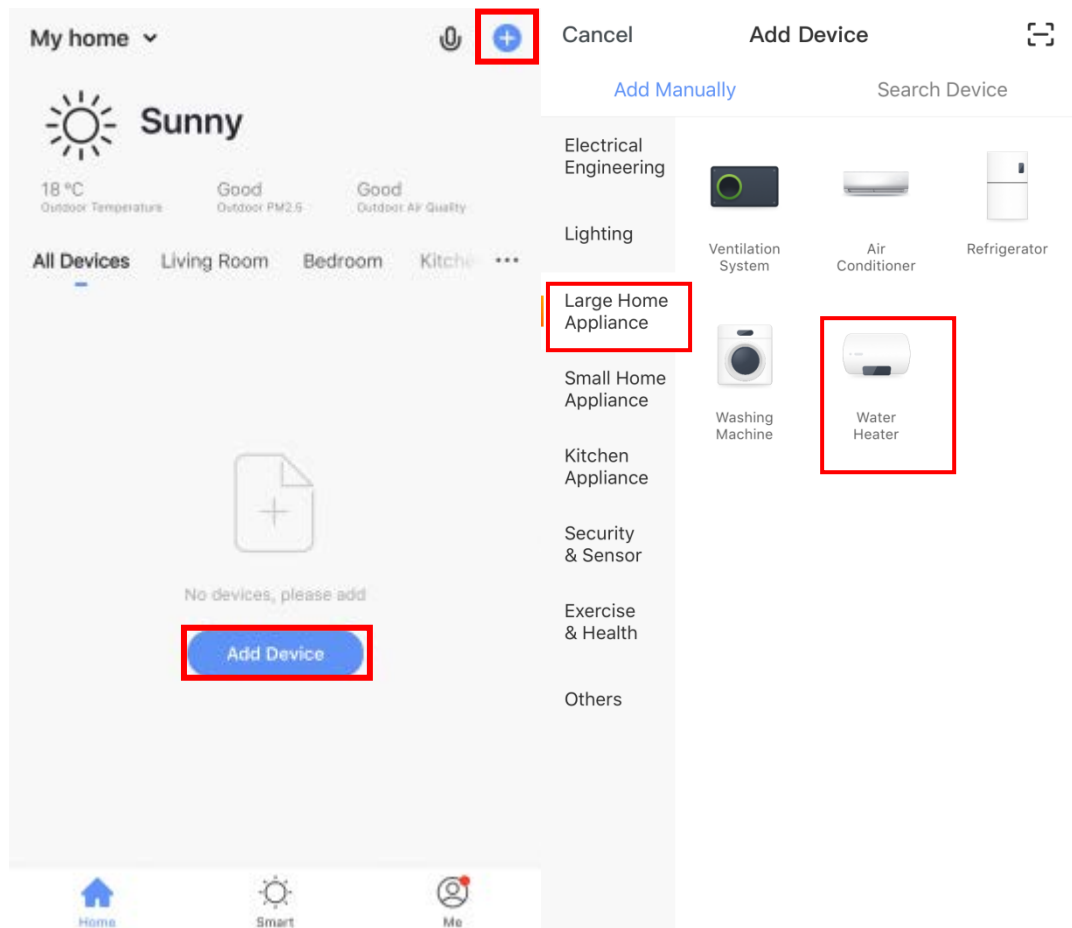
My home

Sunny

18 °C
Outdoor Temperature

Good
Outdoor PM2.5

Good
Outdoor Air Quality

All Devices Living Room Bedroom Kitche ···

No devices, please add

Add Device

Home Smart Me

Cancel Add Device

Add Manually Search Device

Electrical Engineering

Lighting

Large Home Appliance

Small Home Appliance

Kitchen Appliance

Security & Sensor

Exercise & Health

Others

Ventilation System

Air Conditioner

Refrigerator

Washing Machine

Water Heater